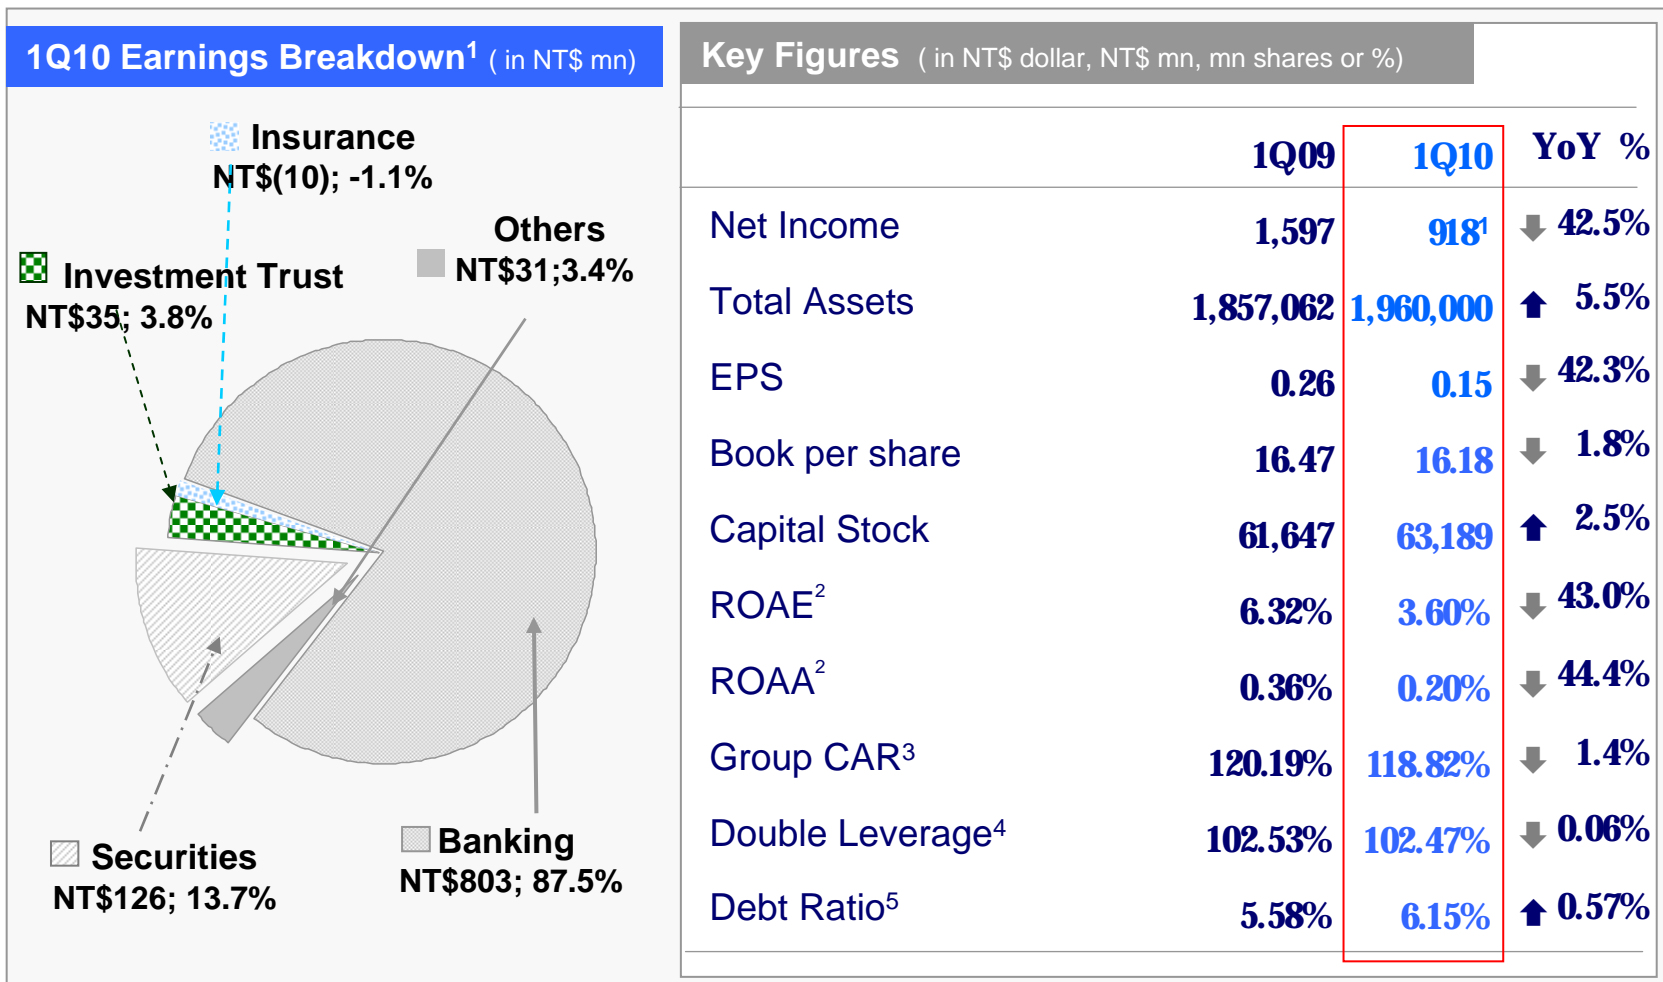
1Q10 Earnings Breakdown$^1$ ( in NT$ mn)

Insurance
NT$(10); -1.1%

Others
NT$31;3.4%

Investment Trust
NT$35; 3.8%

Securities
NT$126; 13.7%

Banking
NT$803; 87.5%

Key Figures ( in NT$ dollar, NT$ mn, mn shares or %)

| | 1Q09 | 1Q10 | YoY % |
|---|---|---|---|
| Net Income | 1,597 | 918$^1$ | 42.5% |
| Total Assets | 1,857,062 | 1,960,000 | 5.5% |
| EPS | 0.26 | 0.15 | 42.3% |
| Book per share | 16.47 | 16.18 | 1.8% |
| Capital Stock | 61,647 | 63,189 | 2.5% |
| ROAE$^2$ | 6.32% | 3.60% | 43.0% |
| ROAA$^2$ | 0.36% | 0.20% | 44.4% |
| Group CAR$^3$ | 120.19% | 118.82% | 1.4% |
| Double Leverage$^4$ | 102.53% | 102.47% | 0.06% |
| Debt Ratio$^5$ | 5.58% | 6.15% | 0.57% |